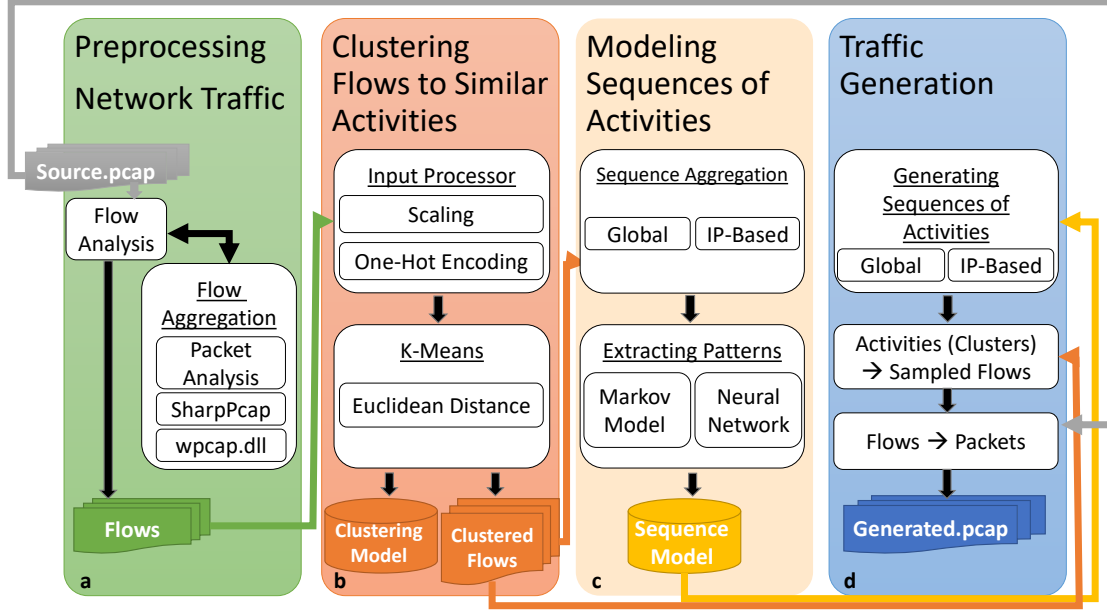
Preprocessing Network Traffic

Source.pcap

Flow Analysis

Flow Aggregation

Packet Analysis

SharpPcap

wpcap.dll

Flows

a

Clustering Flows to Similar Activities

Input Processor

Scaling

One-Hot Encoding

K-Means

Euclidean Distance

Clustering Model

Clustered Flows

b

Modeling Sequences of Activities

Sequence Aggregation

Global

IP-Based

Extracting Patterns

Markov Model

Neural Network

Sequence Model

c

Traffic Generation

Generating Sequences of Activities

Global

IP-Based

Activities (Clusters) → Sampled Flows

Flows → Packets

Generated.pcap

d